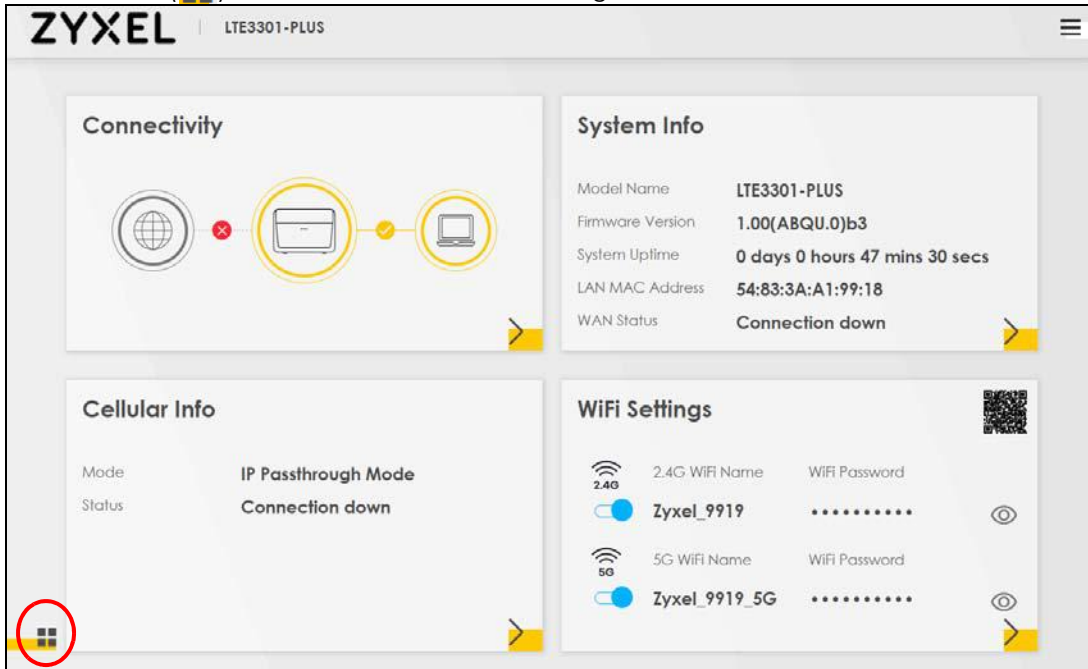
ZYXEL | LTE3301-PLUS

Connectivity

System Info

Model Name LTE3301-PLUS
Firmware Version 1.00(ABQU.0)b3
System Uptime 0 days 0 hours 47 mins 30 secs
LAN MAC Address 54:83:3A:A1:99:18
WAN Status Connection down

Cellular Info

Mode IP Passthrough Mode
Status Connection down

WiFi Settings

2.4G
2.4G WiFi Name WiFi Password
Zyxel_9919 ••••••••••

5G
5G WiFi Name WiFi Password
Zyxel_9919_5G ••••••••••